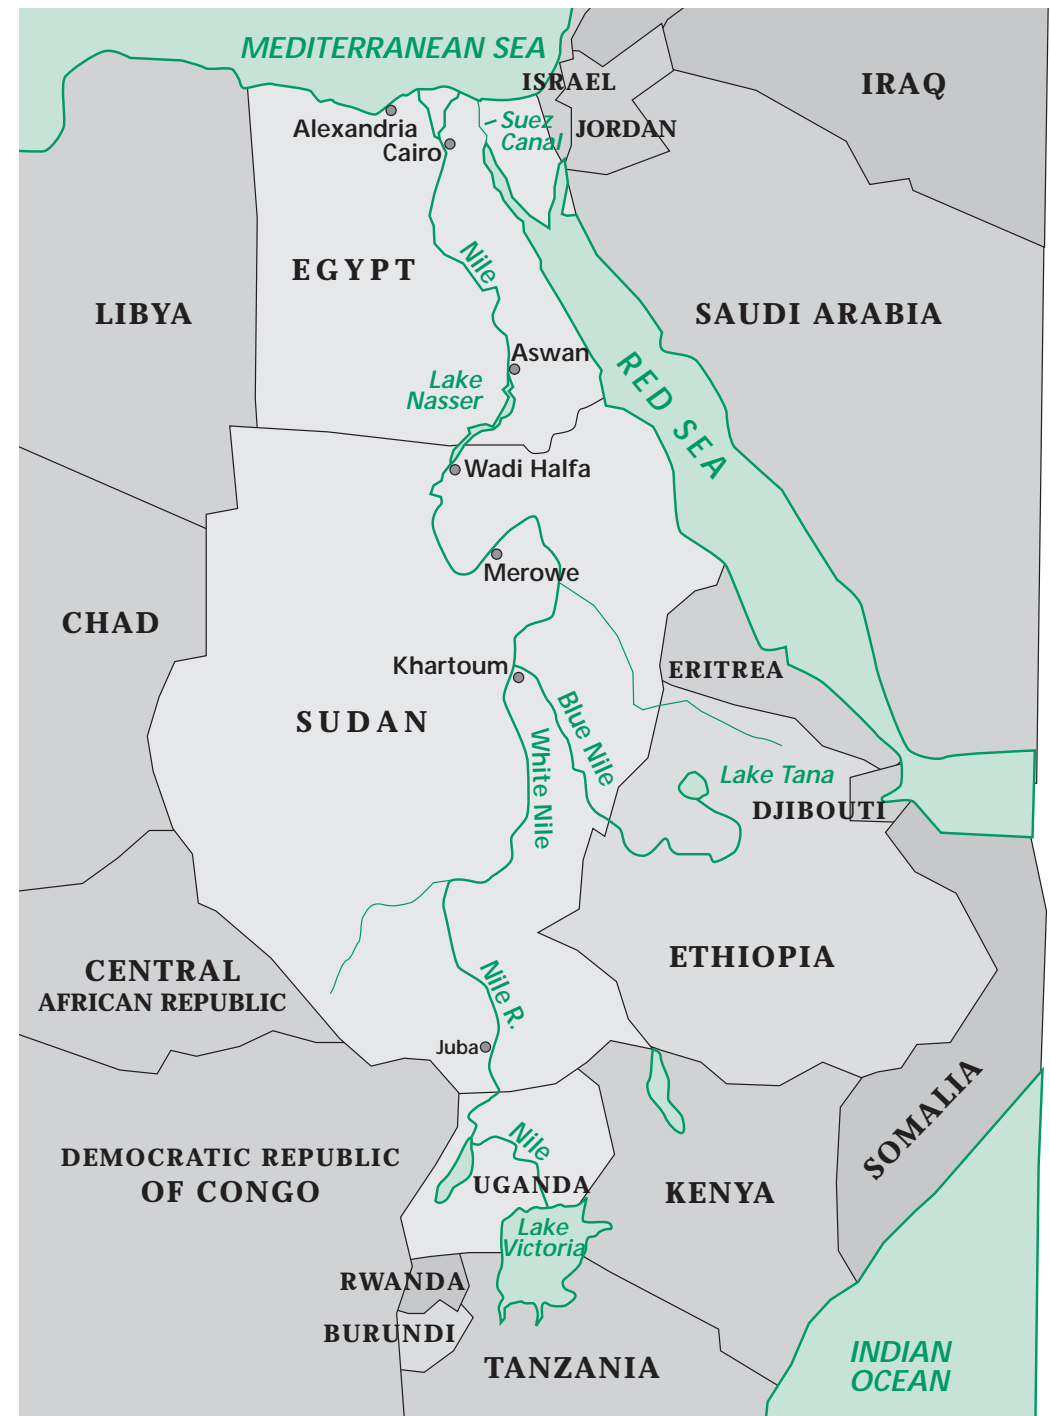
MEDITERRANEAN SEA
ISRAEL
IRAQ
Alexandria
Cairo
Suez Canal
JORDAN
EGYPT
Nile
LIBYA
SAUDI ARABIA
Aswan
Lake Nasser
RED SEA
Wadi Halfa
Merowe
CHAD
Khartoum
ERITREA
SUDAN
Blue Nile
White Nile
Lake Tana
DJIBOUTI
CENTRAL AFRICAN REPUBLIC
ETHIOPIA
Nile R.
Juba
SOMALIA
DEMOCRATIC REPUBLIC OF CONGO
Nile
UGANDA
KENYA
Lake Victoria
RWANDA
BURUNDI
TANZANIA
INDIAN OCEAN